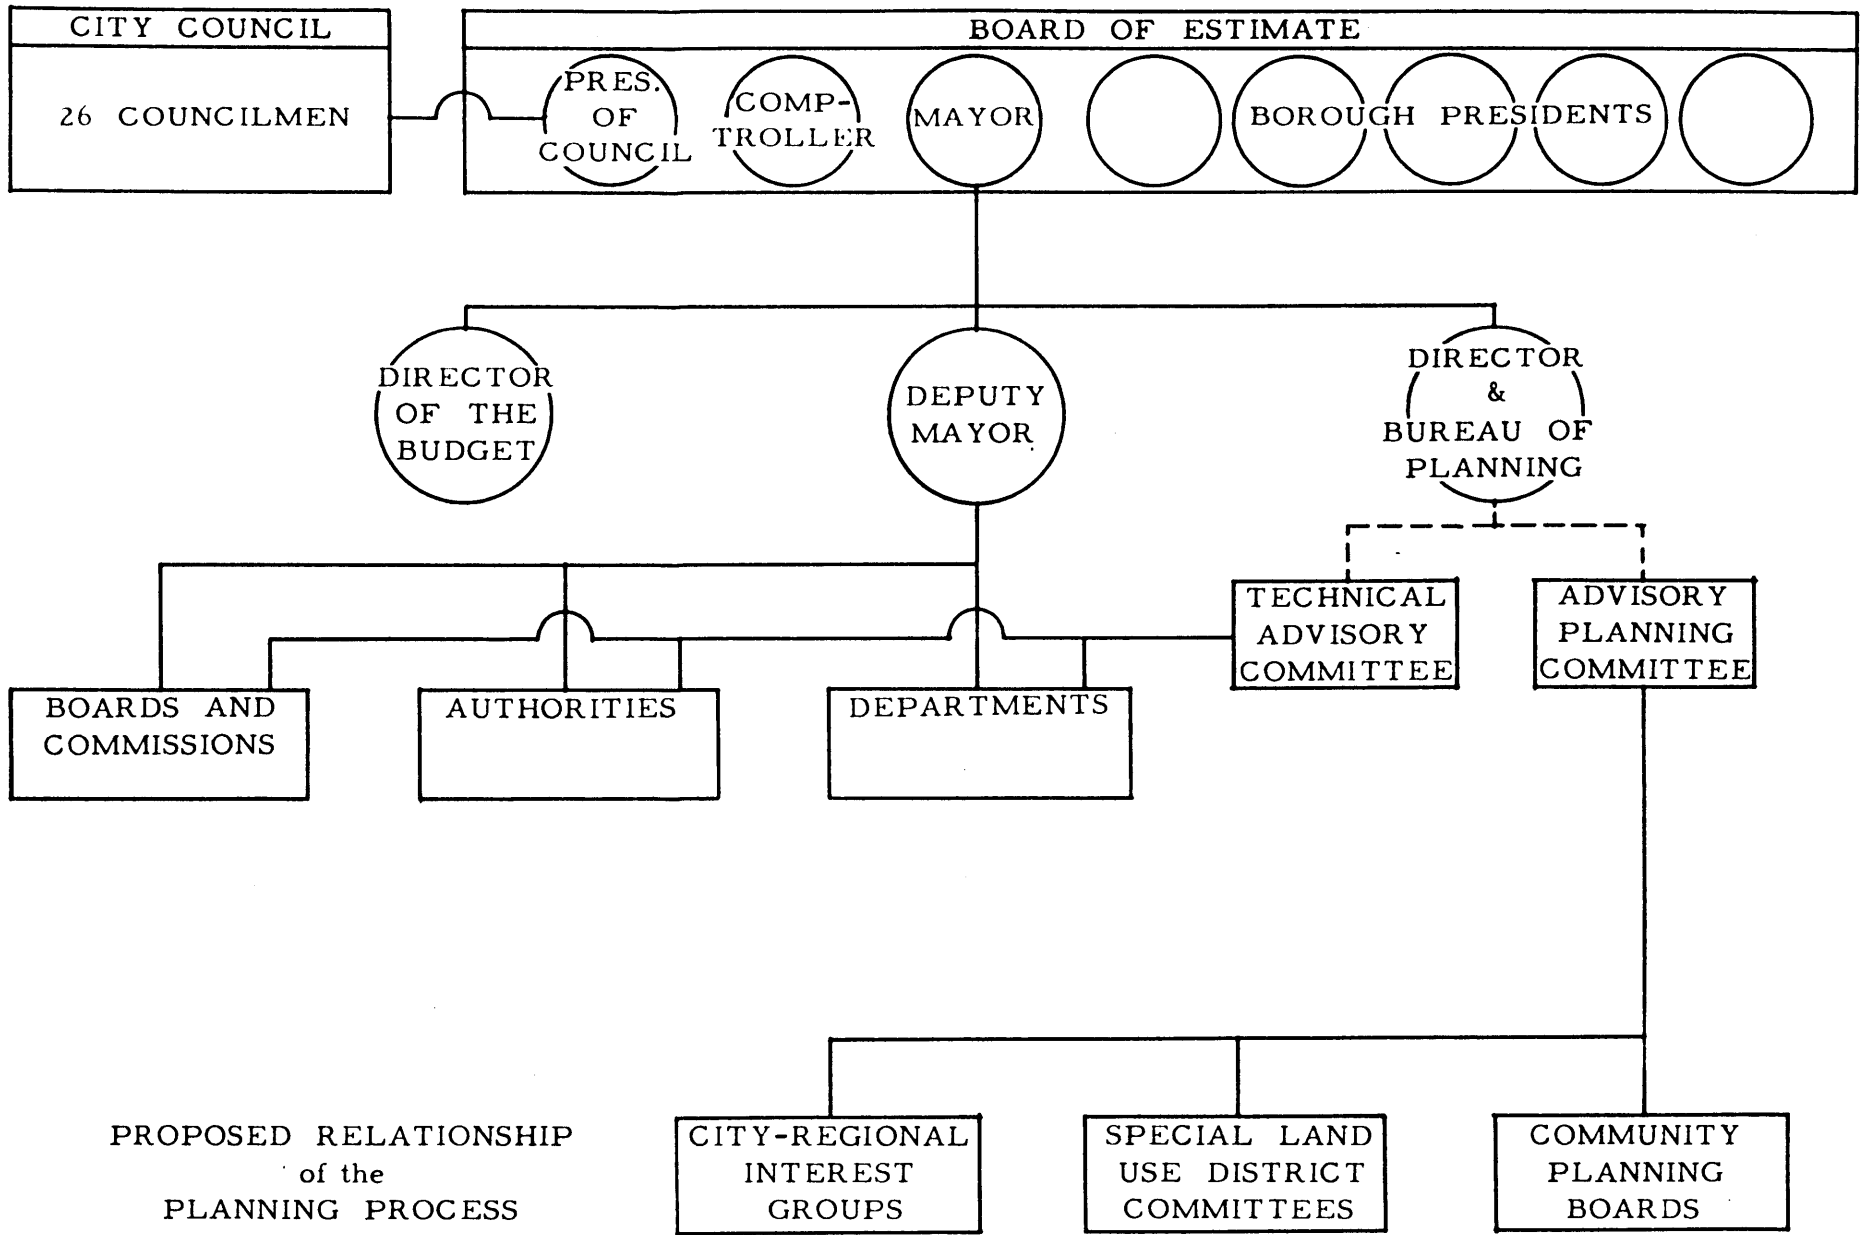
CITY COUNCIL

26 COUNCILMEN

BOARD OF ESTIMATE

PRES. OF COUNCIL

COMP-TROLLER

MAYOR

BOROUGH PRESIDENTS

DIRECTOR OF THE BUDGET

DEPUTY MAYOR

DIRECTOR & BUREAU OF PLANNING

TECHNICAL ADVISORY COMMITTEE

ADVISORY PLANNING COMMITTEE

BOARDS AND COMMISSIONS

AUTHORITIES

DEPARTMENTS

PROPOSED RELATIONSHIP of the PLANNING PROCESS

CITY-REGIONAL INTEREST GROUPS

SPECIAL LAND USE DISTRICT COMMITTEES

COMMUNITY PLANNING BOARDS